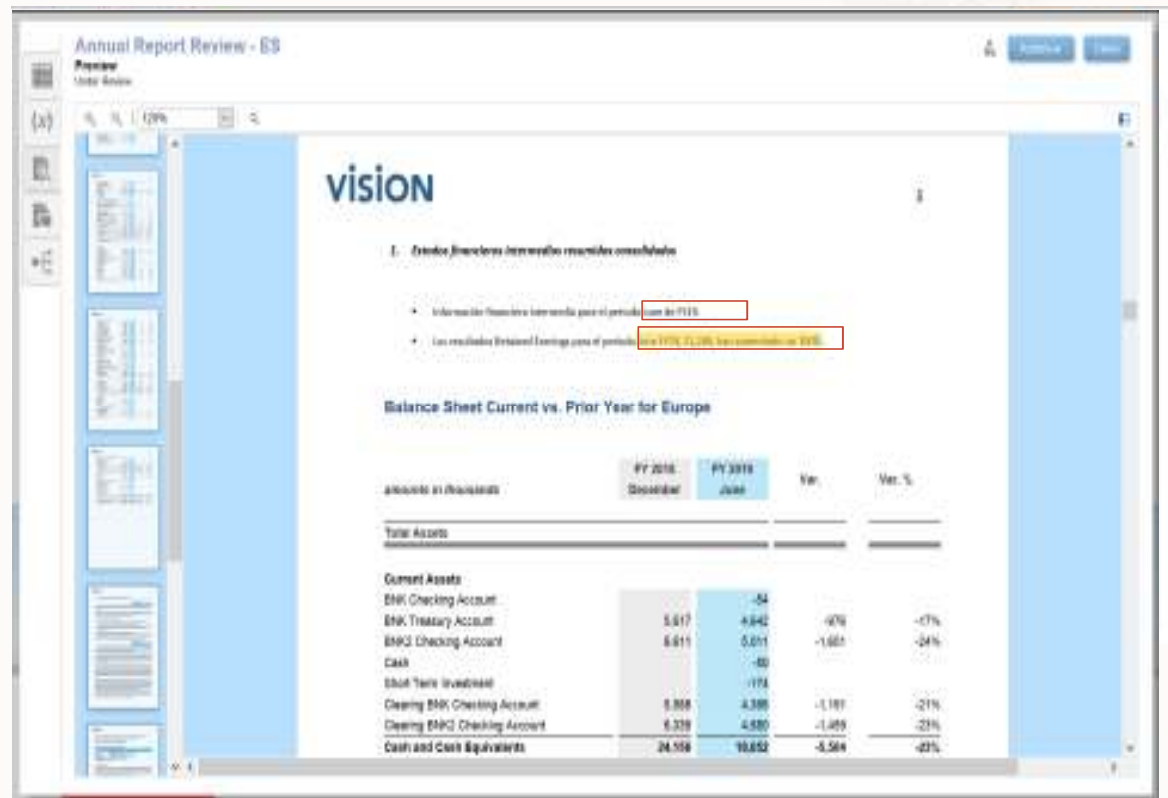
Annual Report Review - ES
Preview
Under Review

(x)

120%

VISION

1

1. Estados financieros intermedios resumidos consolidados

• Información financiera intermedia para el periodo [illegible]

• Los resultados Retained Earnings para el periodo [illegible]

Balance Sheet Current vs. Prior Year for Europe

| amounts in thousands | FY 2018 December | FY 2019 June | Var. | Var. % |
|---|---|---|---|---|
| Total Assets | | | | |
| Current Assets | | | | |
| BNK Checking Account | | -54 | | |
| BNK Treasury Account | 5.617 | 4.642 | -976 | -17% |
| BNK2 Checking Account | 6.611 | 5.011 | -1.601 | -24% |
| Cash | | -60 | | |
| Short Term Investment | | -174 | | |
| Clearing BNK Checking Account | 5.568 | 4.388 | -1.181 | -21% |
| Clearing BNK2 Checking Account | 6.339 | 4.880 | -1.459 | -23% |
| Cash and Cash Equivalents | 24.156 | 18.652 | -5.504 | -23% |